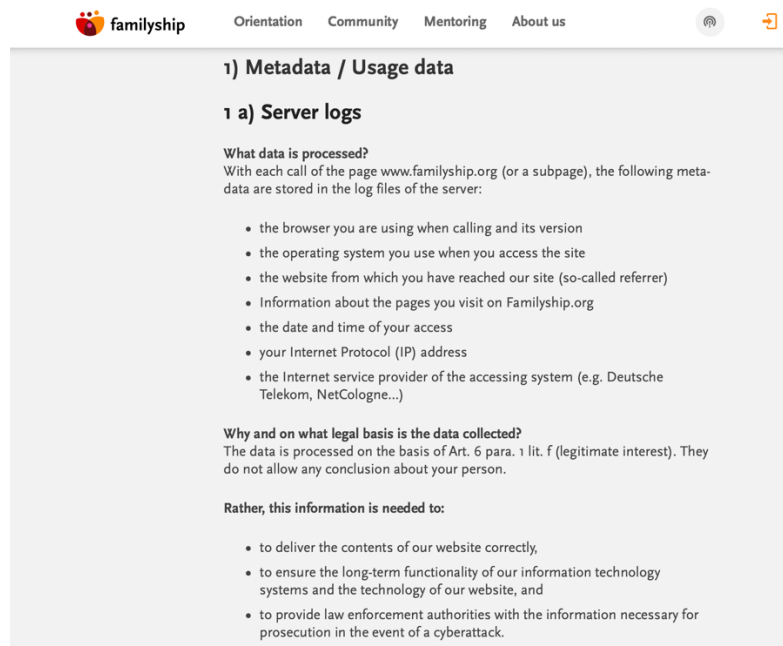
familyship Orientation Community Mentoring About us

1) Metadata / Usage data

1 a) Server logs

What data is processed?
With each call of the page www.familyship.org (or a subpage), the following metadata are stored in the log files of the server:

- the browser you are using when calling and its version
- the operating system you use when you access the site
- the website from which you have reached our site (so-called referrer)
- Information about the pages you visit on Familyship.org
- the date and time of your access
- your Internet Protocol (IP) address
- the Internet service provider of the accessing system (e.g. Deutsche Telekom, NetCologne...)

Why and on what legal basis is the data collected?
The data is processed on the basis of Art. 6 para. 1 lit. f (legitimate interest). They do not allow any conclusion about your person.

Rather, this information is needed to:

- to deliver the contents of our website correctly,
- to ensure the long-term functionality of our information technology systems and the technology of our website, and
- to provide law enforcement authorities with the information necessary for prosecution in the event of a cyberattack.